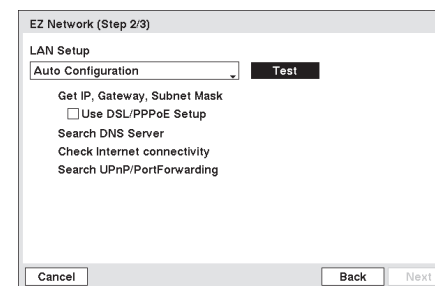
EZ Network (Step 2/3)

LAN Setup

Auto Configuration

Test

Get IP, Gateway, Subnet Mask

Use DSL/PPPoE Setup

Search DNS Server

Check Internet connectivity

Search UPnP/PortForwarding

Cancel

Back

Next